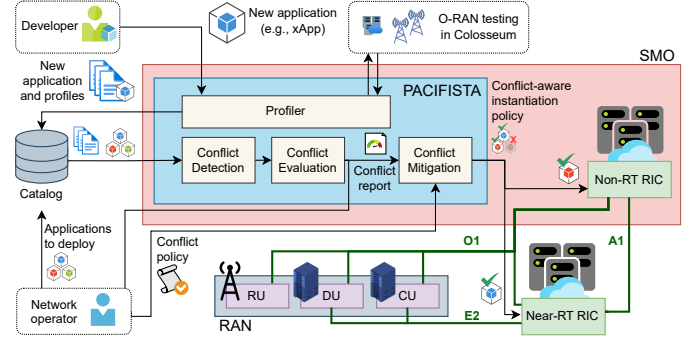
Developer

New application (e.g., xApp)

O-RAN testing in Colosseum

SMO

New application and profiles

PACIFISTA

Conflict-aware instantiation policy

Profiler

Catalog

Conflict Detection

Conflict Evaluation

Conflict report

Conflict Mitigation

Non-RT RIC

Applications to deploy

Conflict policy

O1

A1

RU

DU

CU

RAN

E2

Near-RT RIC

Network operator